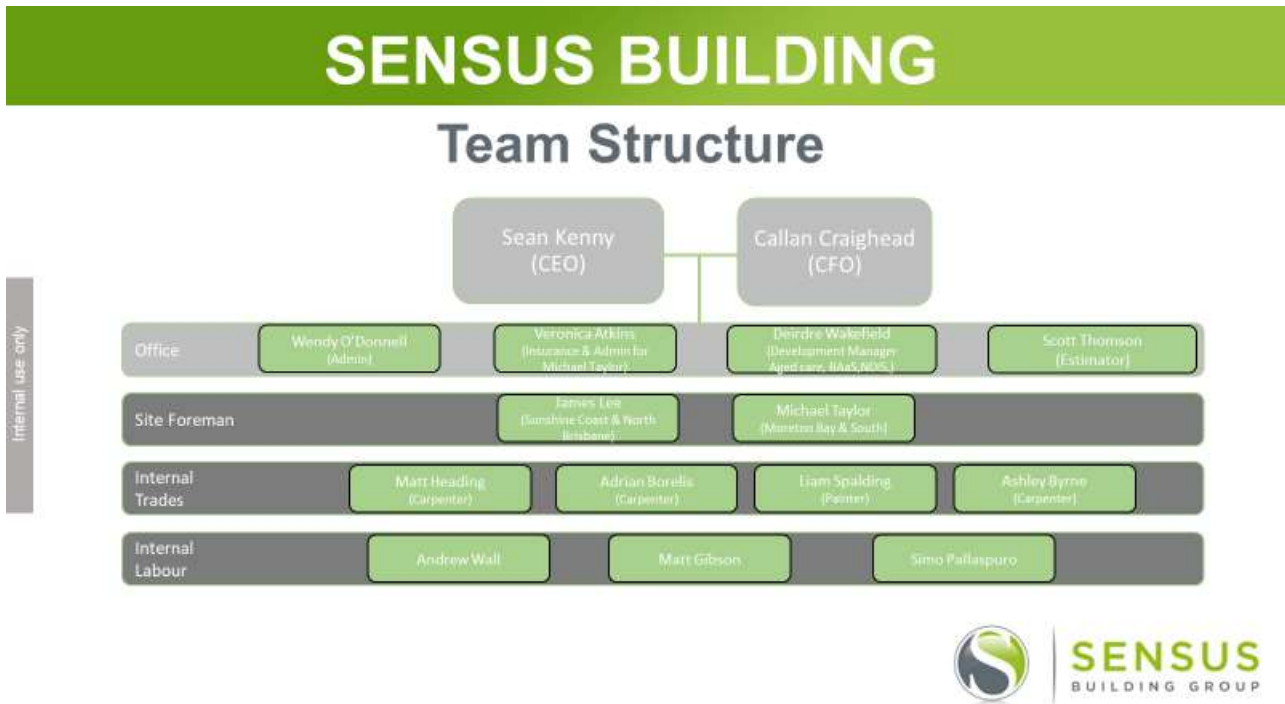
SENSUS BUILDING

Team Structure

Internal use only

Sean Kenny (CEO)

Callan Craighead (CFO)

Office

Wendy O'Donnell (Admin)

Veronica Atkins (Insurance & Admin for Michael Taylor)

Deirdre Wakefield (Development Manager Aged care, BAaS,NDIS)

Scott Thomson (Estimator)

Site Foreman

James Lee (Sunshine Coast & North Brisbane)

Michael Taylor (Moreton Bay & South)

Internal Trades

Matt Heading (Carpenter)

Adrian Borelis (Carpenter)

Liam Spalding (Painter)

Ashley Byrne (Carpenter)

Internal Labour

Andrew Wall

Matt Gibson

Simo Pallaspuro

SENSUS BUILDING GROUP